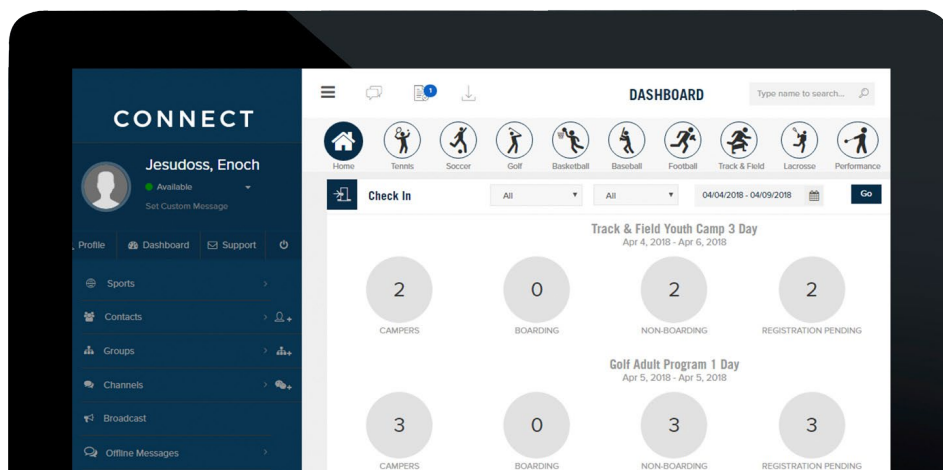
CONNECT

Jesudoss, Enoch
Available
Set Custom Message

Profile Dashboard Support

Sports
Contacts
Groups
Channels
Broadcast
Offline Messages

1

DASHBOARD

Type name to search...

Home Tennis Soccer Golf Basketball Baseball Football Track & Field Lacrosse Performance

Check In

All

All

04/04/2018 - 04/09/2018

Go

Track & Field Youth Camp 3 Day
Apr 4, 2018 - Apr 6, 2018

2
CAMPERS

0
BOARDING

2
NON-BOARDING

2
REGISTRATION PENDING

Golf Adult Program 1 Day
Apr 5, 2018 - Apr 5, 2018

3
CAMPERS

0
BOARDING

3
NON-BOARDING

3
REGISTRATION PENDING